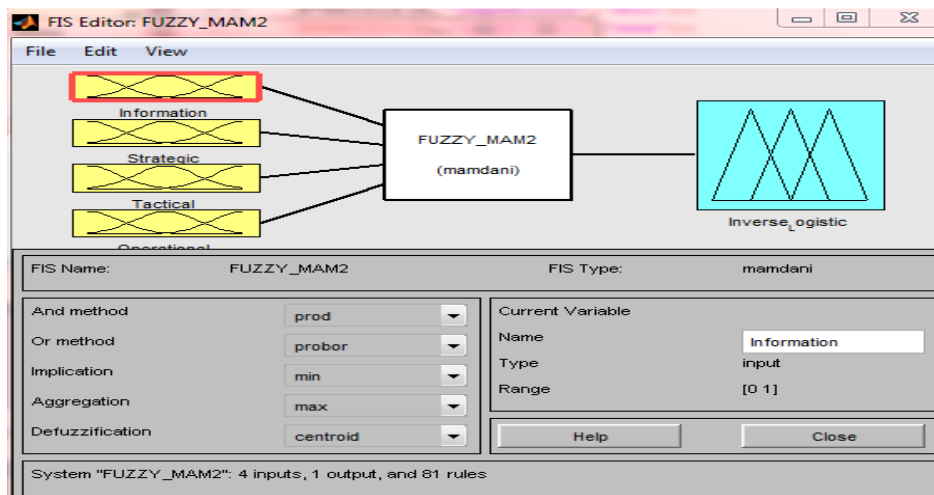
FIS Editor: FUZZY_MAM2

File Edit View

Information

Strategic

Tactical

Operational

FUZZY_MAM2

(mamdani)

Inverse$_L$ogistic

FIS Name: FUZZY_MAM2

FIS Type: mamdani

And method prod

Or method probor

Implication min

Aggregation max

Defuzzification centroid

Current Variable

Name Information

Type input

Range [0 1]

Help

Close

System "FUZZY_MAM2": 4 inputs, 1 output, and 81 rules